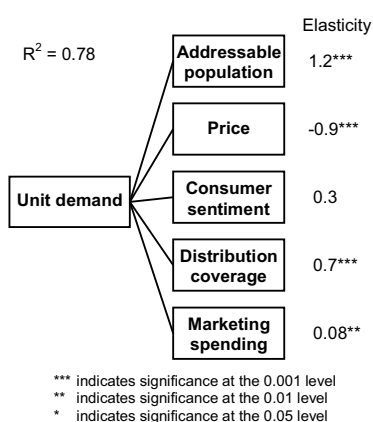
Elasticity

$R^2 = 0.78$

Addressable population 1.2***

Price -0.9***

Unit demand

Consumer sentiment 0.3

Distribution coverage 0.7***

Marketing spending 0.08**

*** indicates significance at the 0.001 level
** indicates significance at the 0.01 level
* indicates significance at the 0.05 level